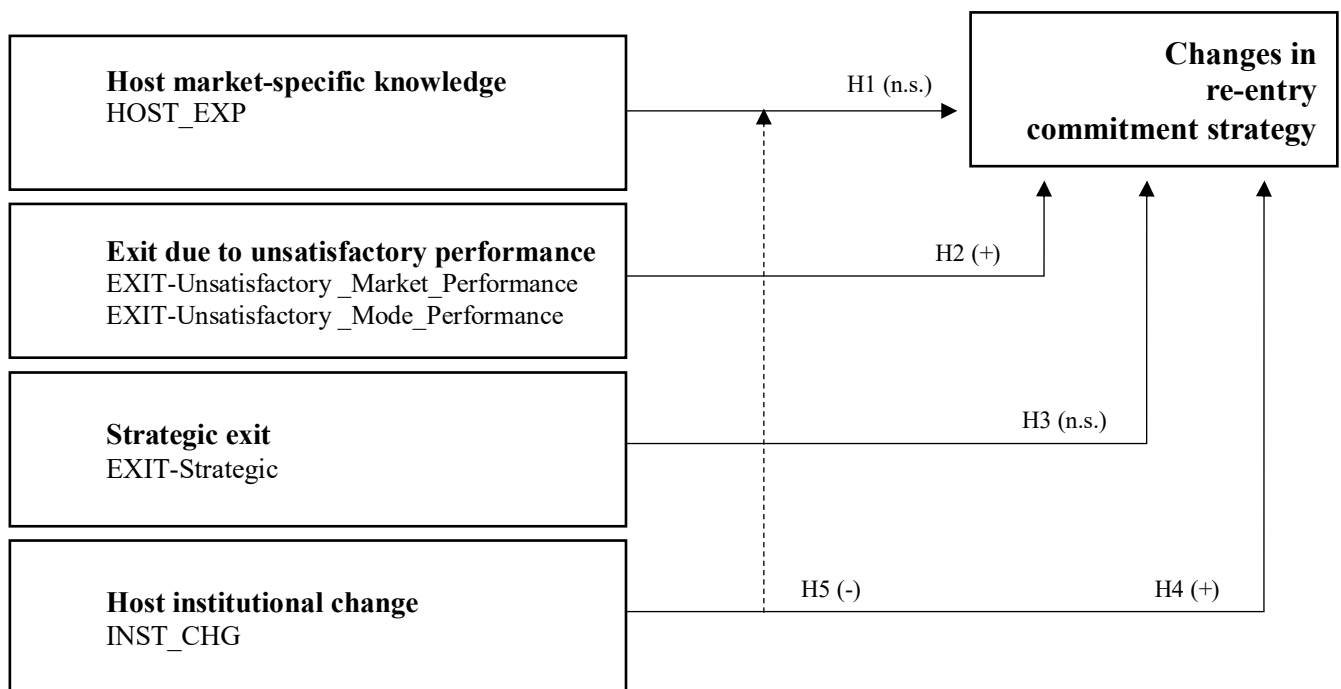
Host market-specific knowledge
HOST_EXP

H1 (n.s.)

Changes in re-entry commitment strategy

Exit due to unsatisfactory performance
EXIT-Unsatisfactory _Market_Performance
EXIT-Unsatisfactory _Mode_Performance

H2 (+)

Strategic exit
EXIT-Strategic

H3 (n.s.)

Host institutional change
INST_CHG

H5 (-)

H4 (+)